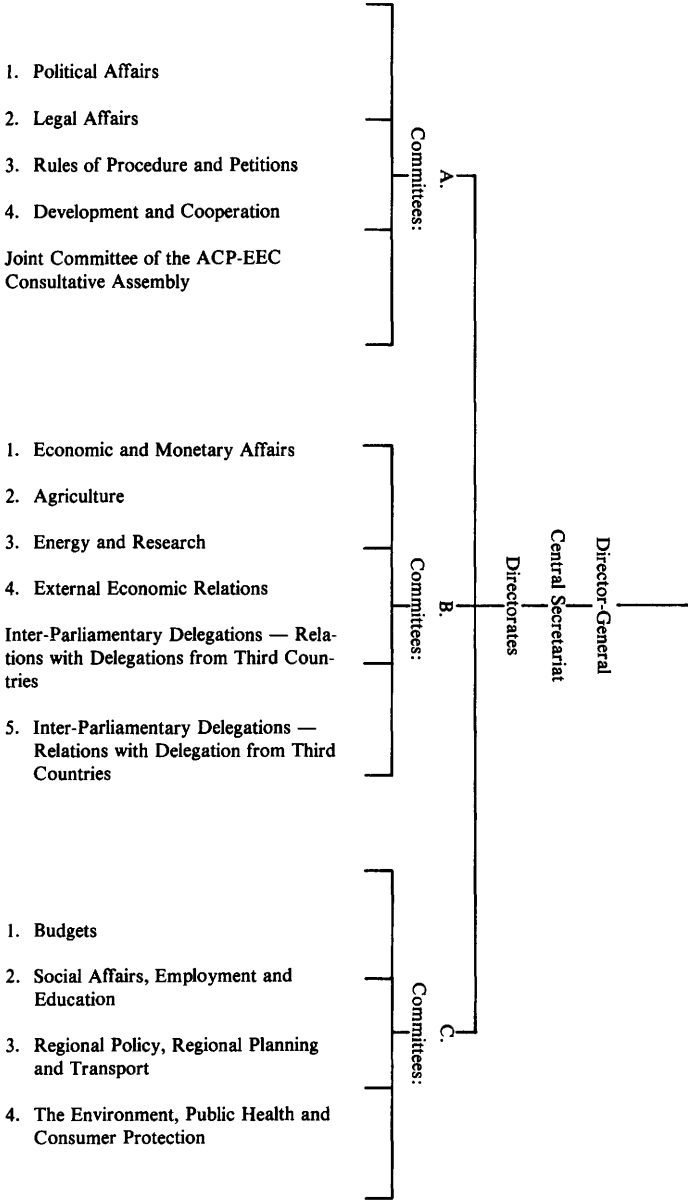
1. Political Affairs

2. Legal Affairs

3. Rules of Procedure and Petitions

4. Development and Cooperation

Joint Committee of the ACP-EEC Consultative Assembly

A. Committees:

1. Economic and Monetary Affairs

2. Agriculture

3. Energy and Research

4. External Economic Relations

Inter-Parliamentary Delegations — Relations with Delegations from Third Countries

5. Inter-Parliamentary Delegations — Relations with Delegation from Third Countries

B. Committees:

Directorates

Central Secretariat

Director-General

1. Budgets

2. Social Affairs, Employment and Education

3. Regional Policy, Regional Planning and Transport

4. The Environment, Public Health and Consumer Protection

C. Committees: